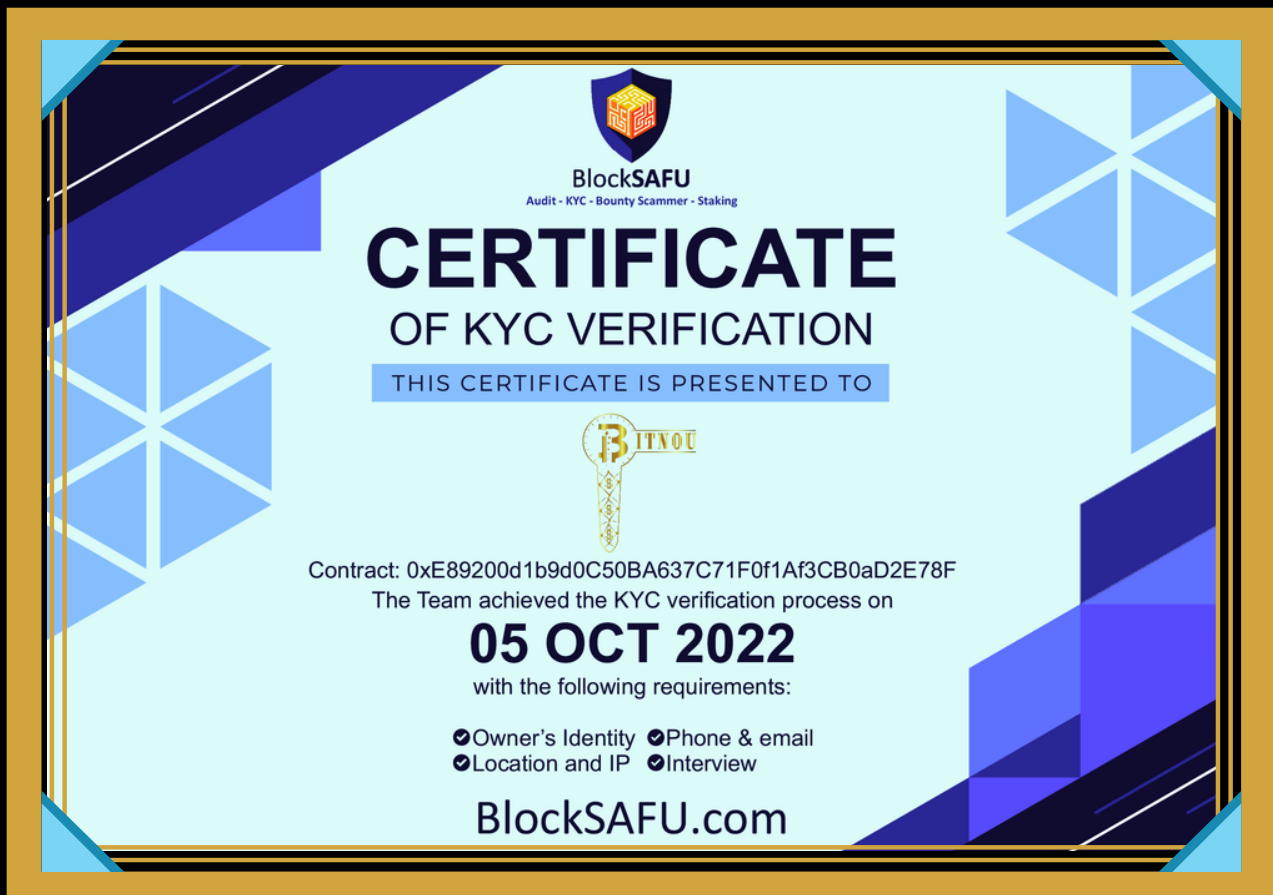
BlockSAFU
Audit - KYC - Bounty Scammer - Staking

CERTIFICATE
OF KYC VERIFICATION

THIS CERTIFICATE IS PRESENTED TO

BITNOU

Contract: 0xE89200d1b9d0C50BA637C71F0f1Af3CB0aD2E78F
The Team achieved the KYC verification process on

05 OCT 2022

with the following requirements:

Owner's Identity Phone & email
Location and IP Interview

BlockSAFU.com